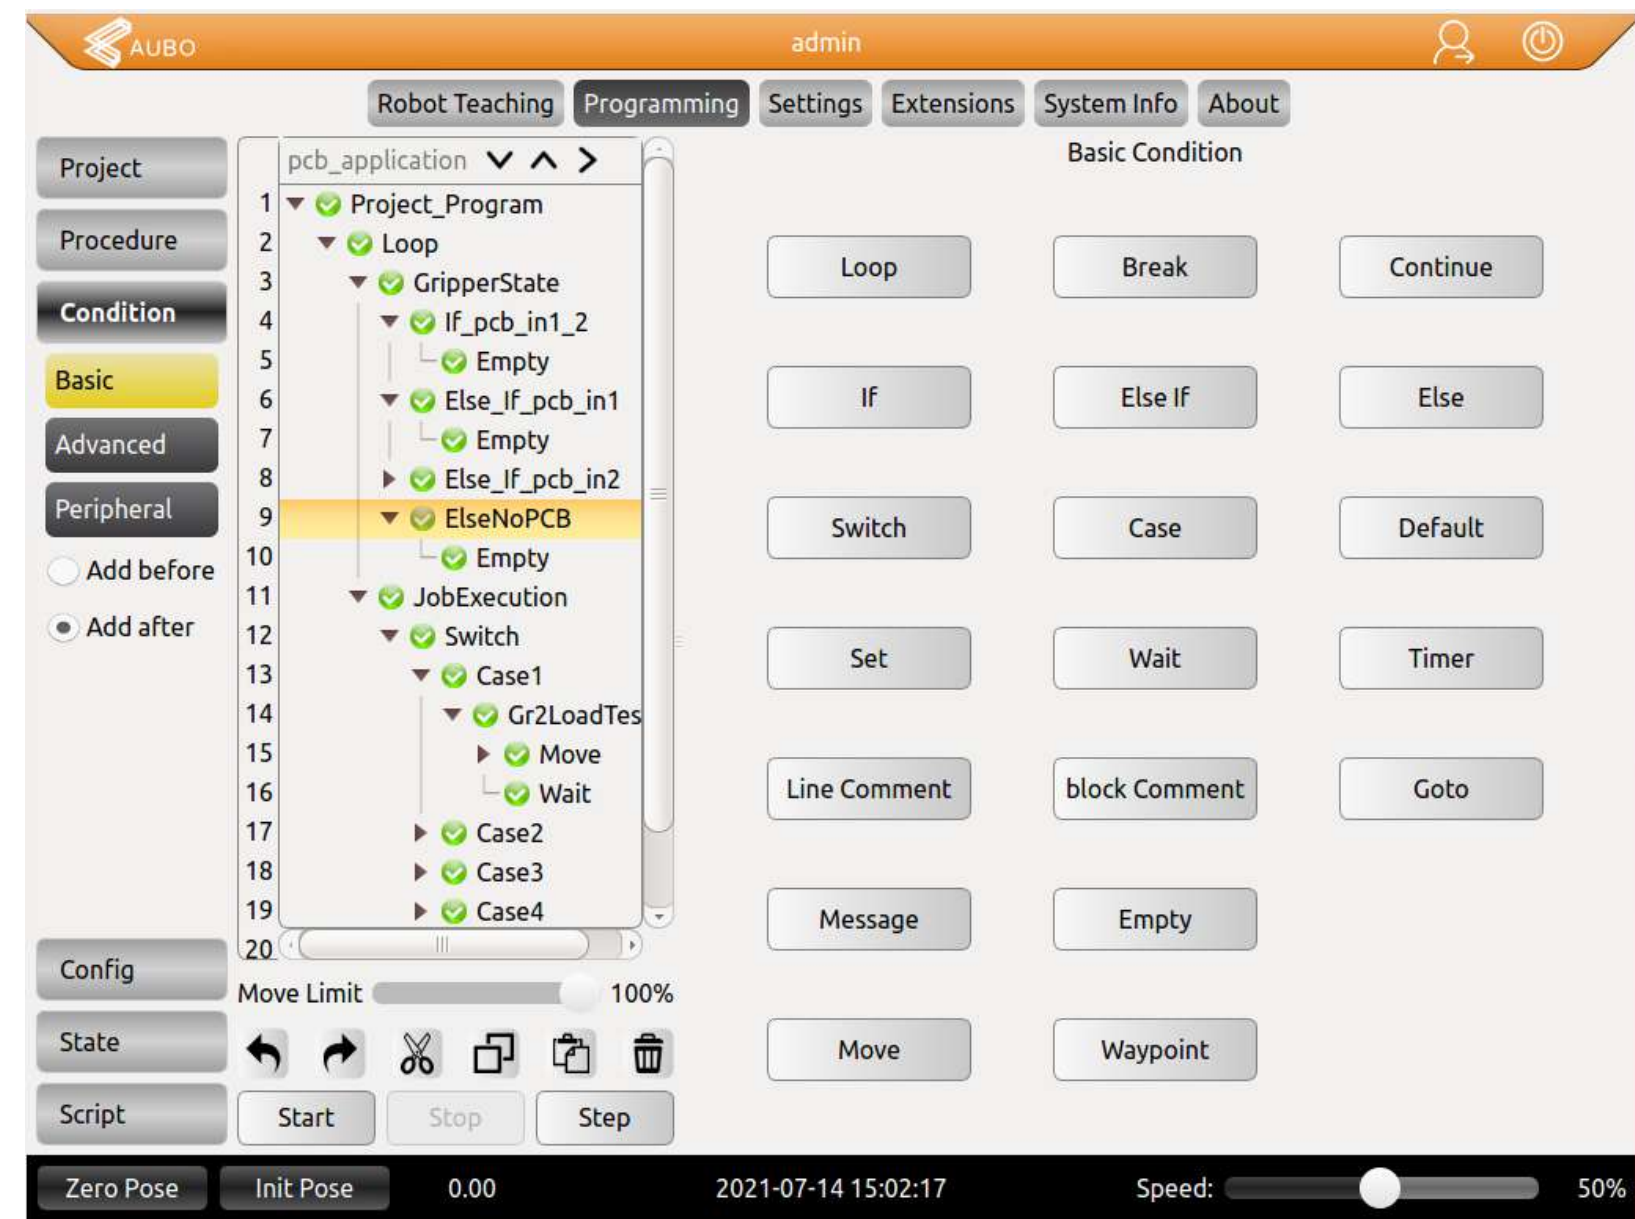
AUBO admin

Robot Teaching Programming Settings Extensions System Info About

Project
Procedure
Condition
Basic
Advanced
Peripheral
Add before
Add after

pcb_application

1 Project_Program
2 Loop
3 GripperState
4 If_pcb_in1_2
5 Empty
6 Else_If_pcb_in1
7 Empty
8 Else_If_pcb_in2
9 ElseNoPCB
10 Empty
11 JobExecution
12 Switch
13 Case1
14 Gr2LoadTes
15 Move
16 Wait
17 Case2
18 Case3
19 Case4
20

Basic Condition

| Loop | Break | Continue |
|---|---|---|
| If | Else If | Else |
| Switch | Case | Default |
| Set | Wait | Timer |
| Line Comment | block Comment | Goto |
| Message | Empty | |
| Move | Waypoint | |

Config
State
Script

Move Limit 100%

Start Stop Step

Zero Pose Init Pose 0.00 2021-07-14 15:02:17 Speed: 50%